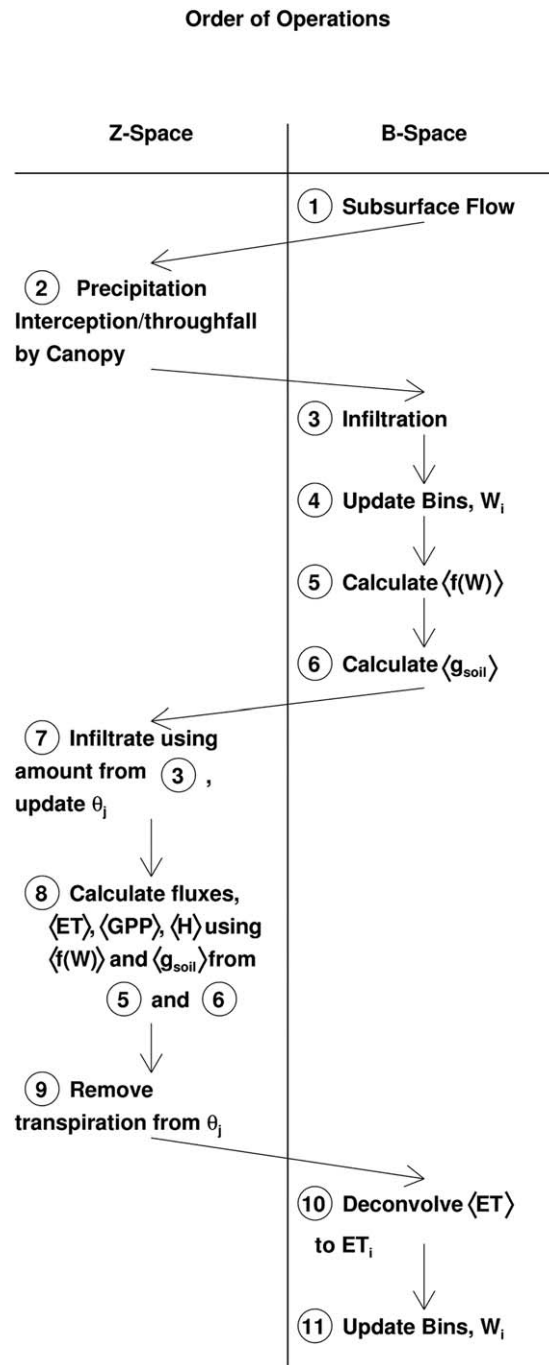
Order of Operations

| Z-Space | B-Space |
|---|---|
| | 1 Subsurface Flow |
| 2 Precipitation Interception/throughfall by Canopy | |
| | 3 Infiltration |
| | 4 Update Bins, $W_i$ |
| | 5 Calculate $\langle f(W) \rangle$ |
| | 6 Calculate $\langle g_{soil} \rangle$ |
| 7 Infiltrate using amount from 3, update $\theta_j$ | |
| 8 Calculate fluxes, $\langle ET \rangle$, $\langle GPP \rangle$, $\langle H \rangle$ using $\langle f(W) \rangle$ and $\langle g_{soil} \rangle$ from 5 and 6 | |
| 9 Remove transpiration from $\theta_j$ | |
| | 10 Deconvolve $\langle ET \rangle$ to $ET_i$ |
| | 11 Update Bins, $W_i$ |